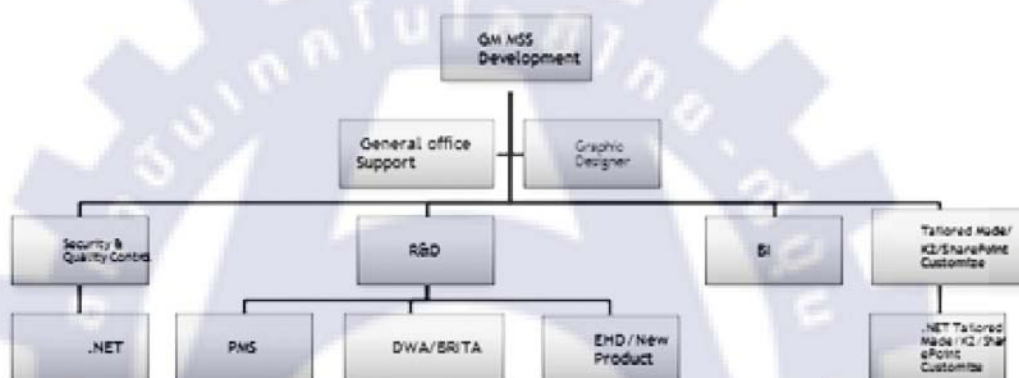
GM MSS Development

General office Support

Graphic Designer

Security & Quality Control

R&D

BI

Tailored Made/ K2/SharePoint Customize

.NET

PMS

DWA/BRITA

EHD/New Product

.NET Tailored Made/K2/SharePoint Customize